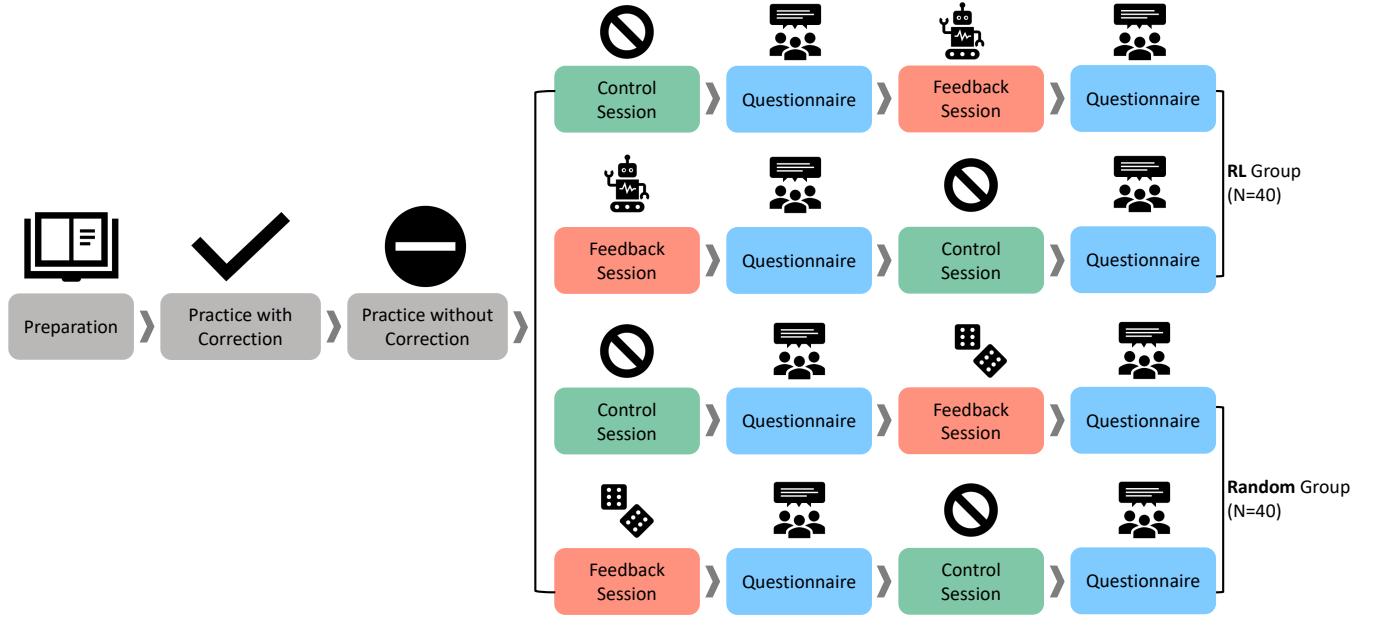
Preparation

Practice with Correction

Practice without Correction

Control Session

Questionnaire

Feedback Session

Questionnaire

Feedback Session

Questionnaire

Control Session

Questionnaire

**RL** Group (N=40)

Control Session

Questionnaire

Feedback Session

Questionnaire

Feedback Session

Questionnaire

Control Session

Questionnaire

**Random** Group (N=40)